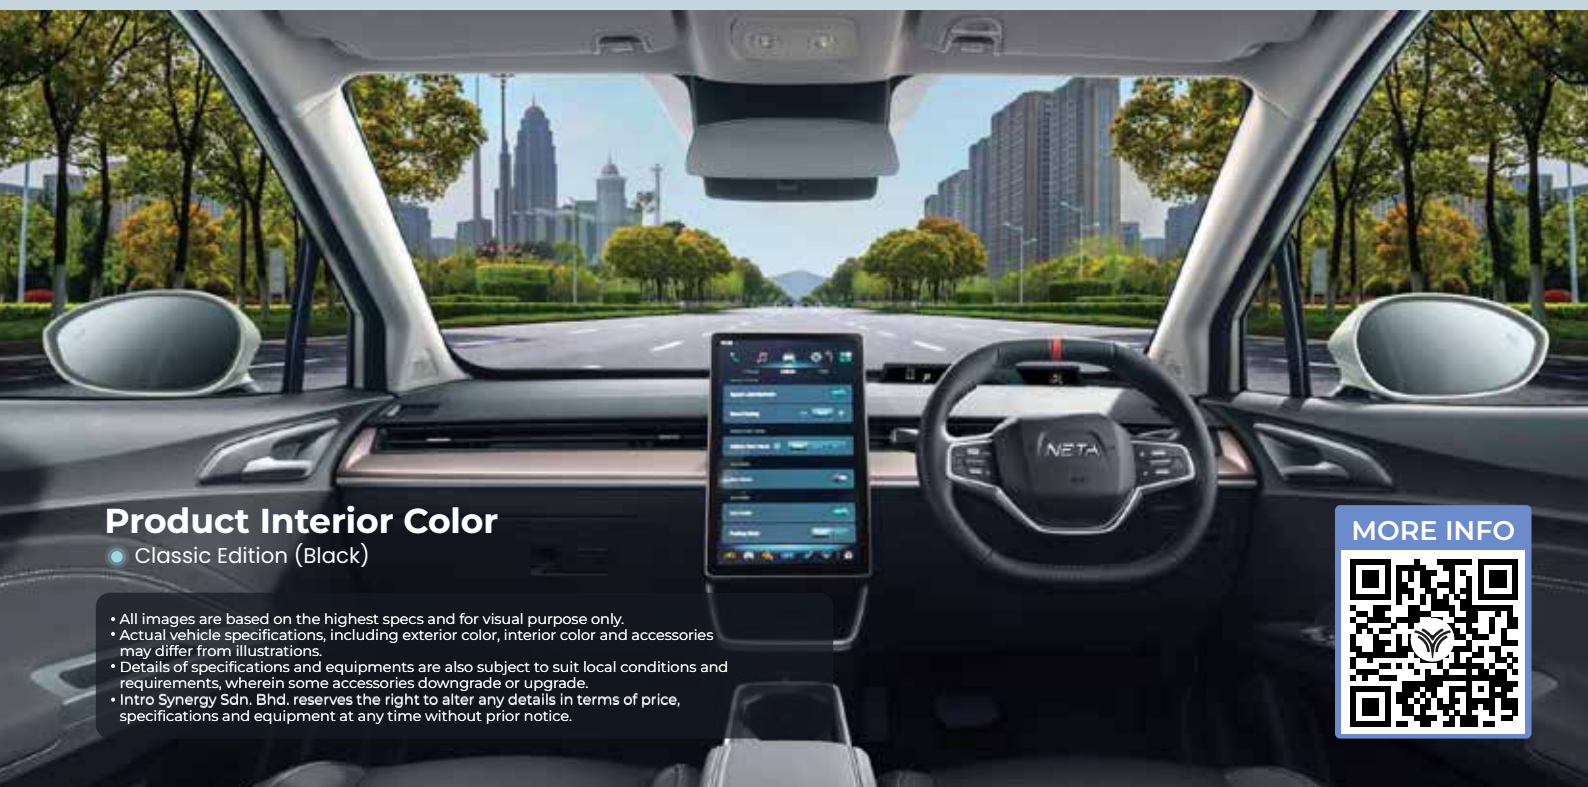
Product Interior Color
Classic Edition (Black)

• All images are based on the highest specs and for visual purpose only.
• Actual vehicle specifications, including exterior color, interior color and accessories may differ from illustrations.
• Details of specifications and equipments are also subject to suit local conditions and requirements, wherein some accessories downgrade or upgrade.
• Intro Synergy Sdn. Bhd. reserves the right to alter any details in terms of price, specifications and equipment at any time without prior notice.

NETA

MORE INFO